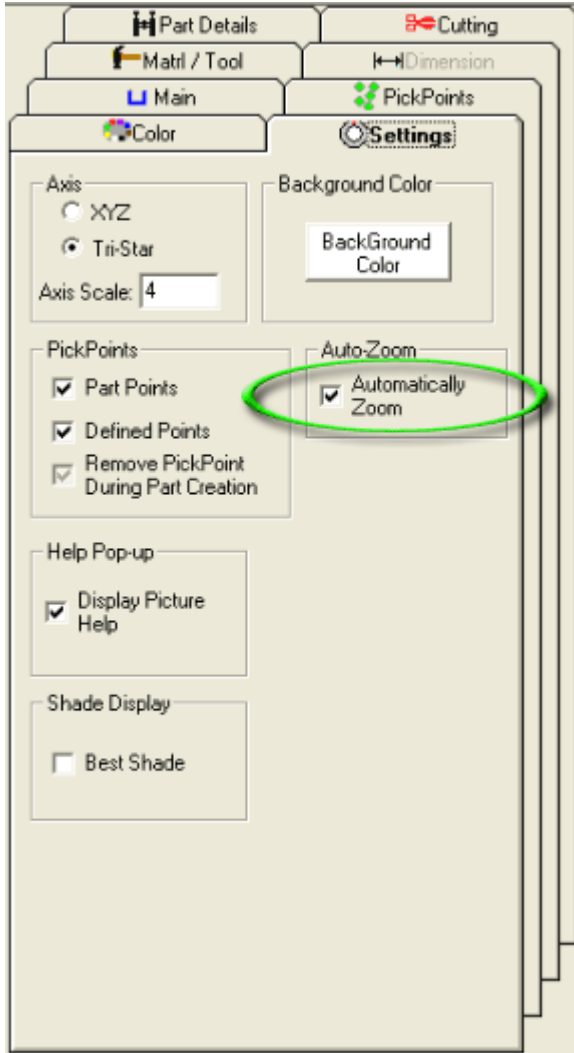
Part Details
Cutting
Matrl / Tool
Dimension
Main
PickPoints
Color
Settings

Axis
XYZ
Tri-Star
Axis Scale: 4

Background Color
BackGround Color

PickPoints
Part Points
Defined Points
Remove PickPoint During Part Creation

Auto-Zoom
Automatically Zoom

Help Pop-up
Display Picture Help

Shade Display
Best Shade